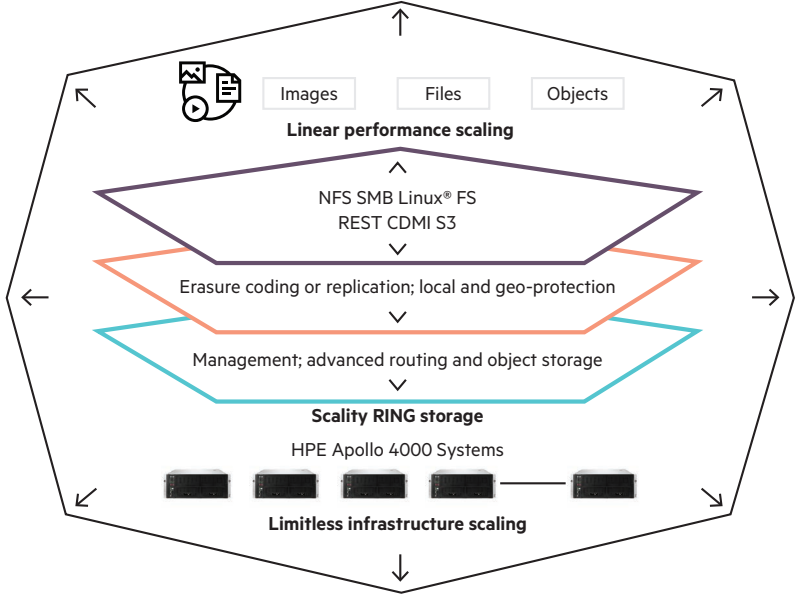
Images

Files

Objects

Linear performance scaling

NFS SMB Linux® FS
REST CDMI S3

Erasure coding or replication; local and geo-protection

Management; advanced routing and object storage

Scality RING storage

HPE Apollo 4000 Systems

Limitless infrastructure scaling